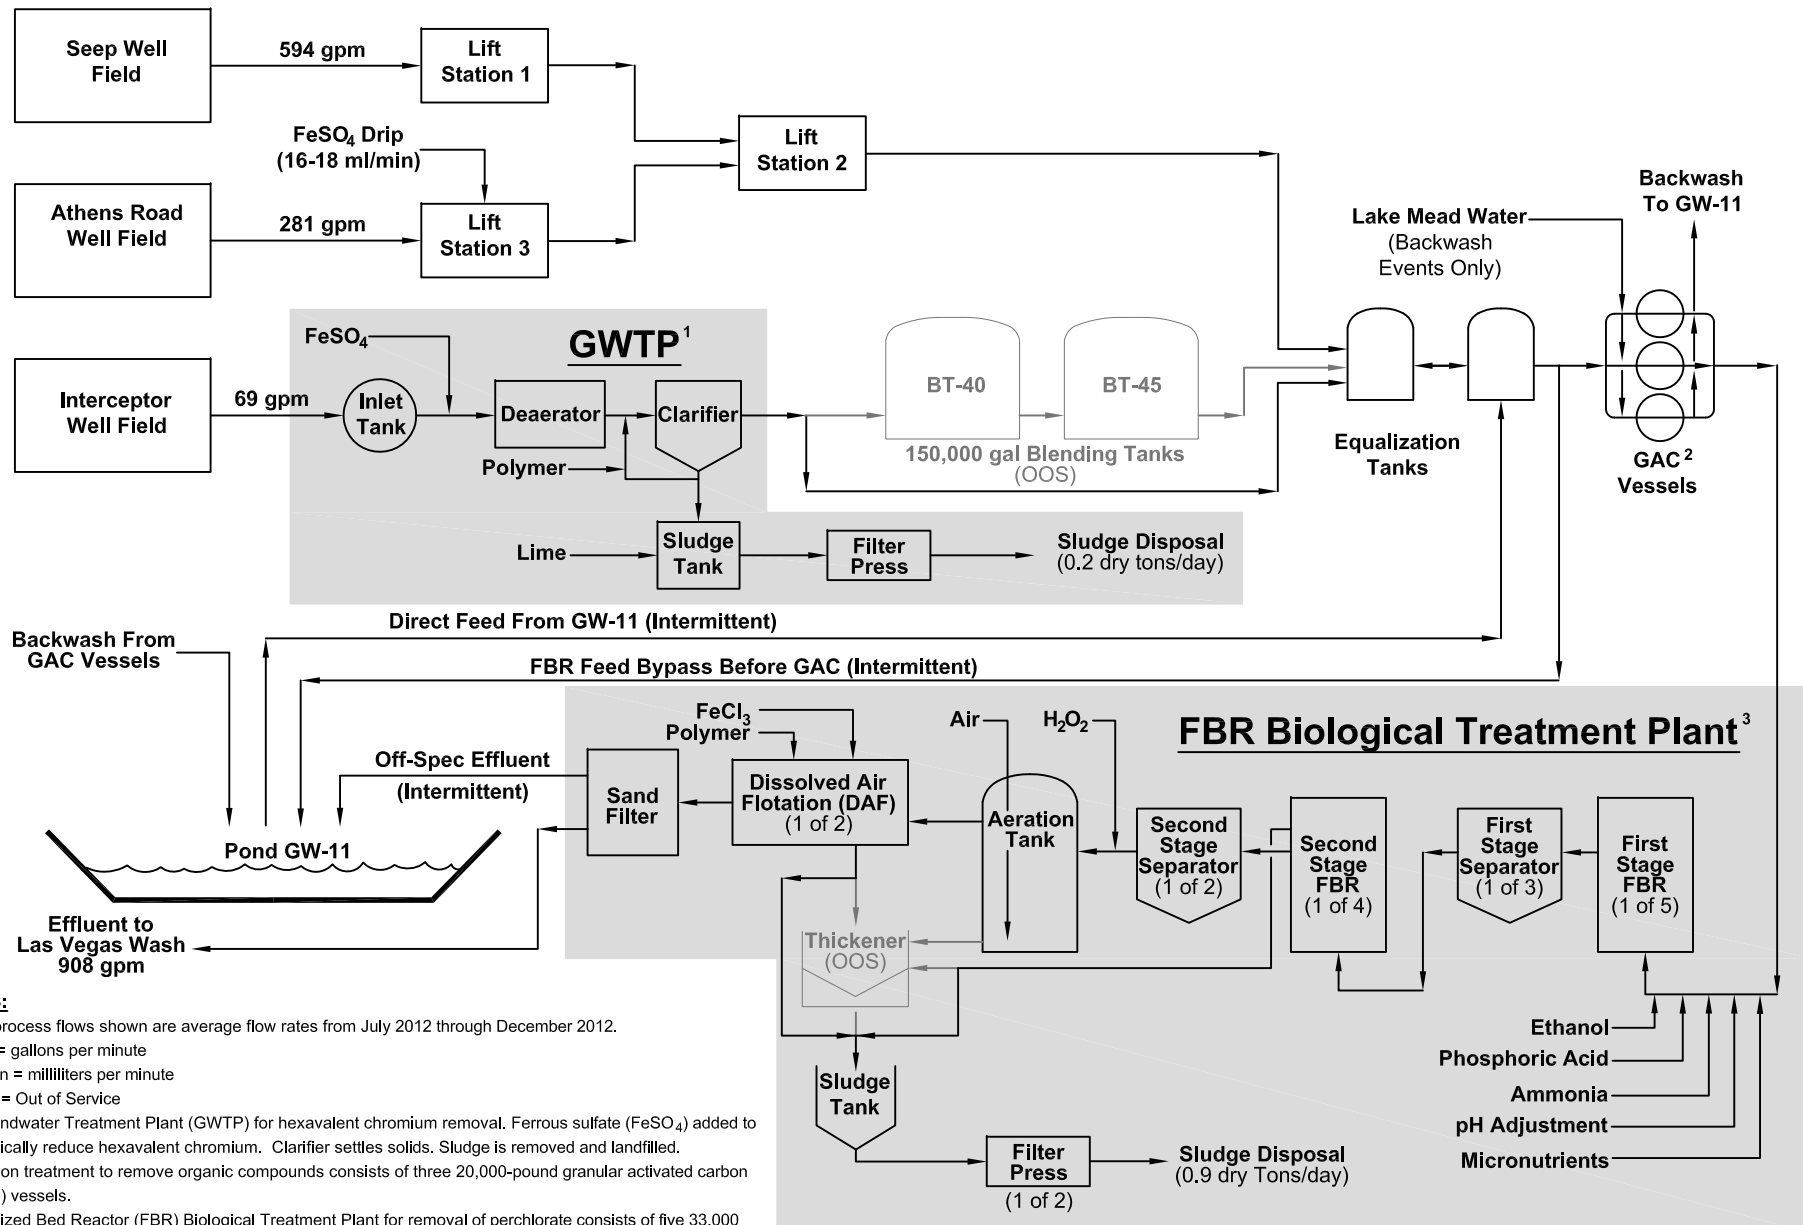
Seep Well Field

594 gpm

Lift Station 1

FeSO$_4$ Drip (16-18 ml/min)

Lift Station 2

Athens Road Well Field

281 gpm

Lift Station 3

Backwash To GW-11

Lake Mead Water (Backwash Events Only)

FeSO$_4$

GWTP$^1$

Interceptor Well Field

69 gpm

Inlet Tank

Deaerator

Clarifier

BT-40

BT-45

150,000 gal Blending Tanks (OOS)

Equalization Tanks

GAC$^2$ Vessels

Polymer

Lime

Sludge Tank

Filter Press

Sludge Disposal (0.2 dry tons/day)

Direct Feed From GW-11 (Intermittent)

Backwash From GAC Vessels

FBR Feed Bypass Before GAC (Intermittent)

FeCl$_3$ Polymer

Air

H$_2$O$_2$

FBR Biological Treatment Plant$^3$

Off-Spec Effluent (Intermittent)

Sand Filter

Dissolved Air Flotation (DAF) (1 of 2)

Aeration Tank

Second Stage Separator (1 of 2)

Second Stage FBR (1 of 4)

First Stage Separator (1 of 3)

First Stage FBR (1 of 5)

Pond GW-11

Effluent to Las Vegas Wash 908 gpm

Thickener (OOS)

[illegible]:
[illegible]rocess flows shown are average flow rates from July 2012 through December 2012.
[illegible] = gallons per minute
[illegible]n = milliliters per minute
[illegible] = Out of Service
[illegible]ndwater Treatment Plant (GWTP) for hexavalent chromium removal. Ferrous sulfate (FeSO$_4$) added to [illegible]ically reduce hexavalent chromium. Clarifier settles solids. Sludge is removed and landfilled.
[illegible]on treatment to remove organic compounds consists of three 20,000-pound granular activated carbon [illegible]) vessels.
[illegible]ized Bed Reactor (FBR) Biological Treatment Plant for removal of perchlorate consists of five 33,000

Ethanol

Phosphoric Acid

Ammonia

pH Adjustment

Micronutrients

Sludge Tank

Filter Press (1 of 2)

Sludge Disposal (0.9 dry Tons/day)